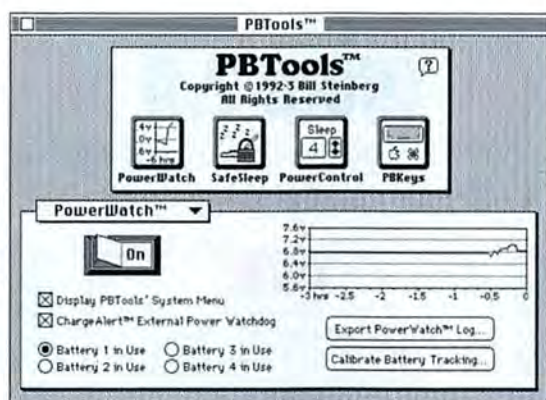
PBTools™

PBTools™
Copyright ©1992-3 Bill Steinberg
All Rights Reserved

4v
0v
-6 hrs
PowerWatch

SafeSleep

Sleep
4
PowerControl

PBKeys

PowerWatch™

On

7.6v
7.2v
6.8v
6.4v
6.0v
5.6v
-3 hrs -2.5 -2 -1.5 -1 -0.5 0

☒ Display PBTools' System Menu

☒ ChargeAlert™ External Power Watchdog

Export PowerWatch™ Log...

Battery 1 in Use
Battery 2 in Use
Battery 3 in Use
Battery 4 in Use

Calibrate Battery Tracking...